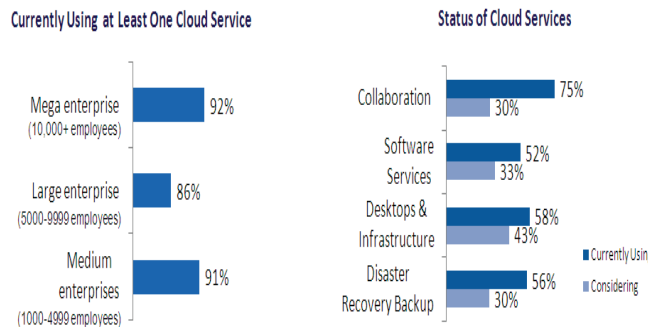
Currently Using at Least One Cloud Service

Mega enterprise
(10,000+ employees)
92%

Large enterprise
(5000-9999 employees)
86%

Medium enterprises
(1000-4999 employees)
91%

Status of Cloud Services

Collaboration
75%
30%

Software Services
52%
33%

Desktops & Infrastructure
58%
43%

Disaster Recovery Backup
56%
30%

Currently Usin
Considering